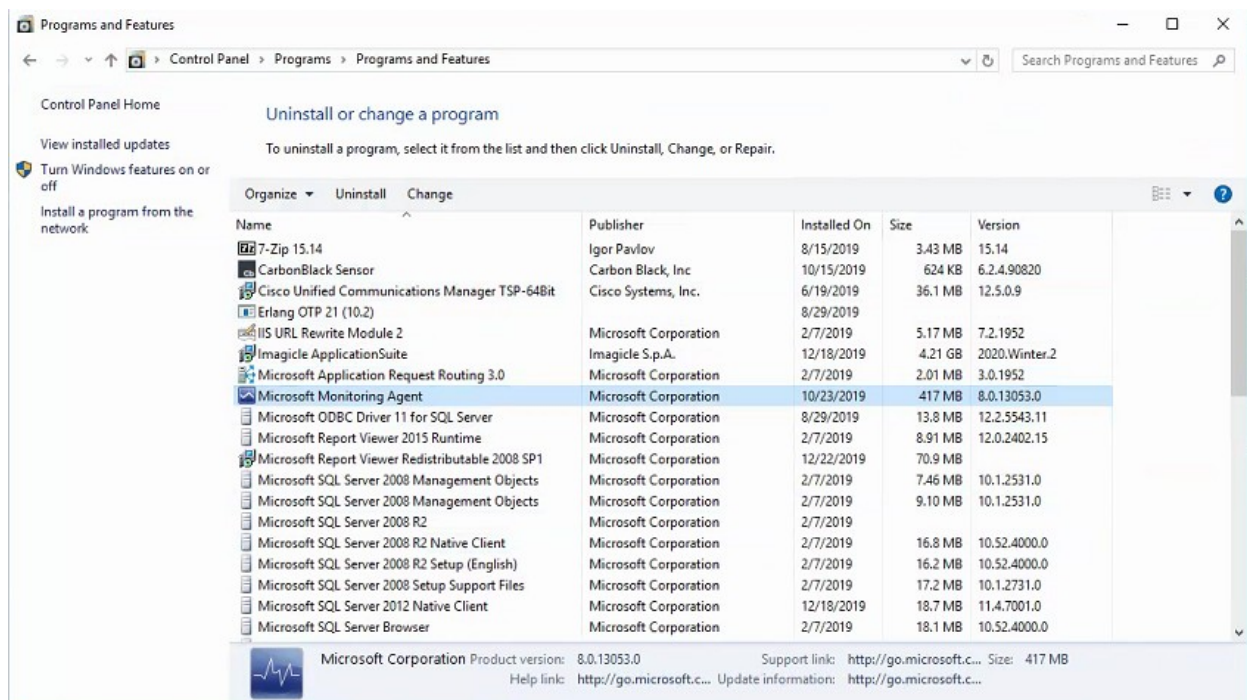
Programs and Features

Control Panel > Programs > Programs and Features

Search Programs and Features

Control Panel Home

View installed updates

Turn Windows features on or off

Install a program from the network

Uninstall or change a program

To uninstall a program, select it from the list and then click Uninstall, Change, or Repair.

Organize ▾ Uninstall Change

| Name | Publisher | Installed On | Size | Version |
|---|---|---|---|---|
| 7-Zip 15.14 | Igor Pavlov | 8/15/2019 | 3.43 MB | 15.14 |
| CarbonBlack Sensor | Carbon Black, Inc | 10/15/2019 | 624 KB | 6.2.4.90820 |
| Cisco Unified Communications Manager TSP-64Bit | Cisco Systems, Inc. | 6/19/2019 | 36.1 MB | 12.5.0.9 |
| Erlang OTP 21 (10.2) | | 8/29/2019 | | |
| IIS URL Rewrite Module 2 | Microsoft Corporation | 2/7/2019 | 5.17 MB | 7.2.1952 |
| Imagicle ApplicationSuite | Imagicle S.p.A. | 12/18/2019 | 4.21 GB | 2020.Winter.2 |
| Microsoft Application Request Routing 3.0 | Microsoft Corporation | 2/7/2019 | 2.01 MB | 3.0.1952 |
| Microsoft Monitoring Agent | Microsoft Corporation | 10/23/2019 | 417 MB | 8.0.13053.0 |
| Microsoft ODBC Driver 11 for SQL Server | Microsoft Corporation | 8/29/2019 | 13.8 MB | 12.2.5543.11 |
| Microsoft Report Viewer 2015 Runtime | Microsoft Corporation | 2/7/2019 | 8.91 MB | 12.0.2402.15 |
| Microsoft Report Viewer Redistributable 2008 SP1 | Microsoft Corporation | 12/22/2019 | 70.9 MB | |
| Microsoft SQL Server 2008 Management Objects | Microsoft Corporation | 2/7/2019 | 7.46 MB | 10.1.2531.0 |
| Microsoft SQL Server 2008 Management Objects | Microsoft Corporation | 2/7/2019 | 9.10 MB | 10.1.2531.0 |
| Microsoft SQL Server 2008 R2 | Microsoft Corporation | 2/7/2019 | | |
| Microsoft SQL Server 2008 R2 Native Client | Microsoft Corporation | 2/7/2019 | 16.8 MB | 10.52.4000.0 |
| Microsoft SQL Server 2008 R2 Setup (English) | Microsoft Corporation | 2/7/2019 | 16.2 MB | 10.52.4000.0 |
| Microsoft SQL Server 2008 Setup Support Files | Microsoft Corporation | 2/7/2019 | 17.2 MB | 10.1.2731.0 |
| Microsoft SQL Server 2012 Native Client | Microsoft Corporation | 12/18/2019 | 18.7 MB | 11.4.7001.0 |
| Microsoft SQL Server Browser | Microsoft Corporation | 2/7/2019 | 18.1 MB | 10.52.4000.0 |

Microsoft Corporation Product version: 8.0.13053.0 Support link: http://go.microsoft.c... Size: 417 MB
Help link: http://go.microsoft.c... Update information: http://go.microsoft.c...